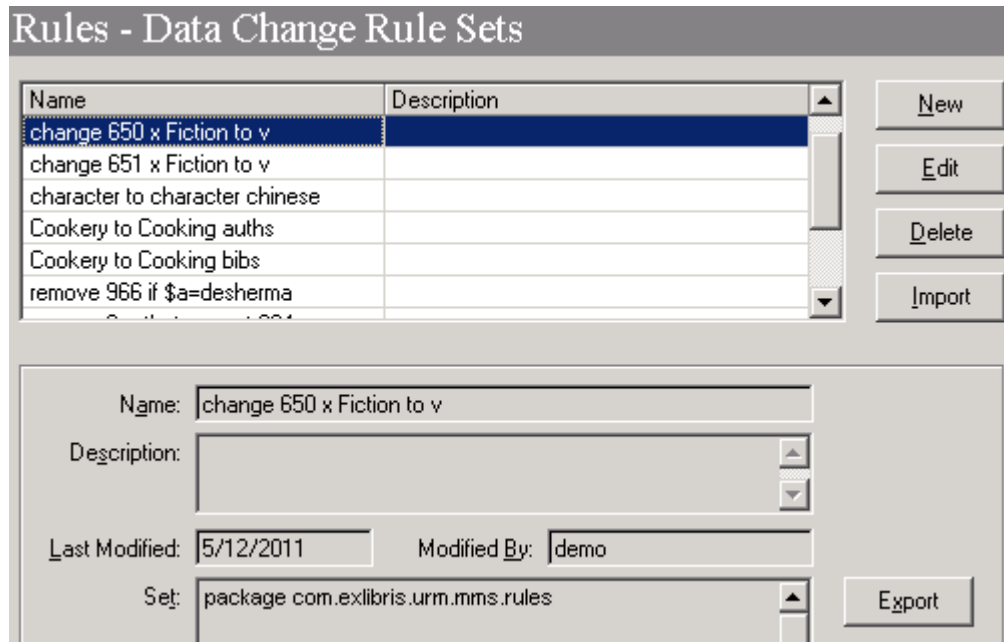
Rules - Data Change Rule Sets

| Name | Description |
|---|---|
| change 650 x Fiction to v | |
| change 651 x Fiction to v | |
| character to character chinese | |
| Cookery to Cooking auths | |
| Cookery to Cooking bibs | |
| remove 966 if $a=desherma | |
| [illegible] | |

New

Edit

Delete

Import

Name: change 650 x Fiction to v

Description:

Last Modified: 5/12/2011

Modified By: demo

Set: package com.exlibris.urm.mms.rules

Export